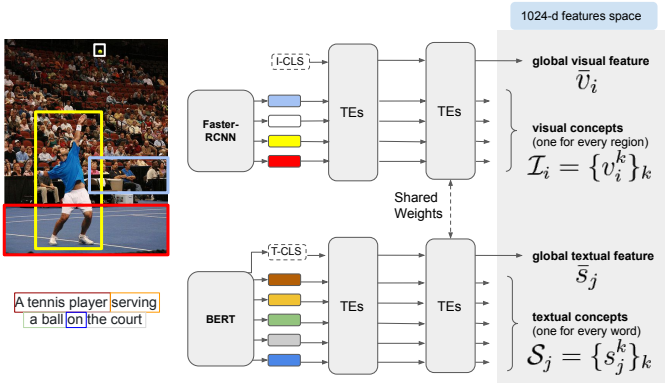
1024-d features space

I-CLS

Faster-RCNN

TEs

TEs

global visual feature
$\bar{v}_i$

visual concepts
(one for every region)
$\mathcal{I}_i = \{v_i^k\}_k$

Shared Weights

T-CLS

BERT

TEs

TEs

global textual feature
$\bar{s}_j$

textual concepts
(one for every word)
$\mathcal{S}_j = \{s_j^k\}_k$

A tennis player serving a ball on the court